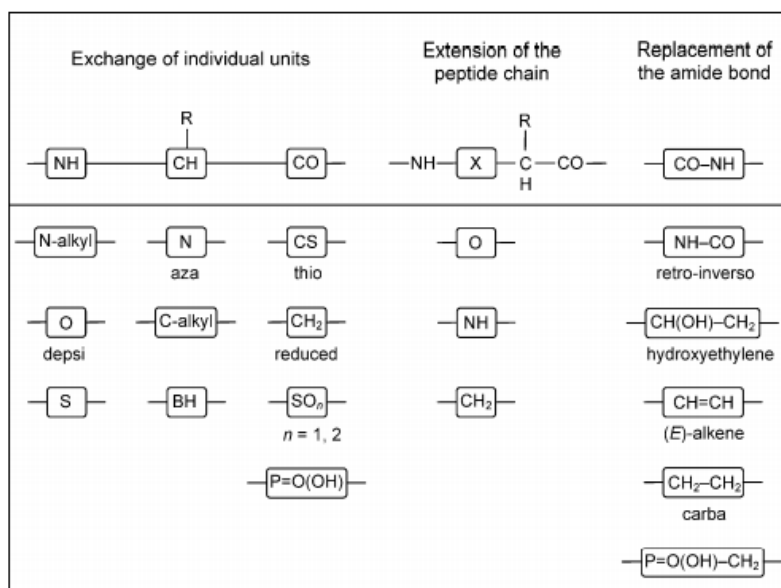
Exchange of individual units

Extension of the peptide chain

Replacement of the amide bond

R

NH CH CO

R

NH X C CO

H

CO–NH

N-alkyl

N

aza

CS

thio

O

NH–CO

retro-inverso

O

depsi

C-alkyl

$CH_2$

reduced

NH

$CH(OH)–CH_2$

hydroxyethylene

S

BH

$SO_n$

$n$ = 1, 2

$CH_2$

CH=CH

($E$)-alkene

P=O(OH)

$CH_2–CH_2$

carba

$P=O(OH)–CH_2$